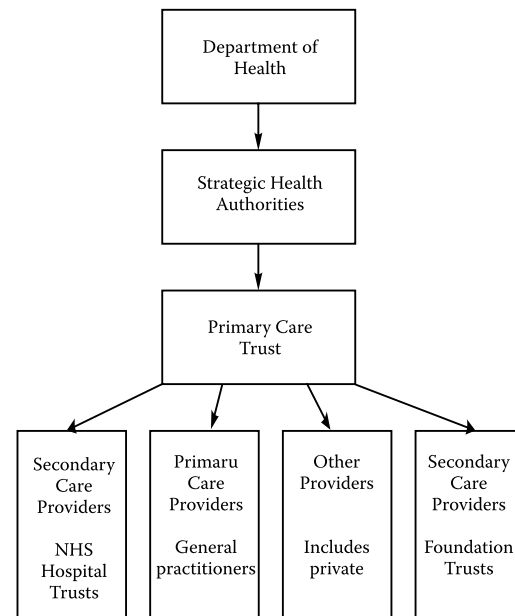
Department of Health

Strategic Health Authorities

Primary Care Trust

Secondary Care Providers

NHS Hospital Trusts

Primaru Care Providers

General practitioners

Other Providers

Includes private

Secondary Care Providers

Foundation Trusts